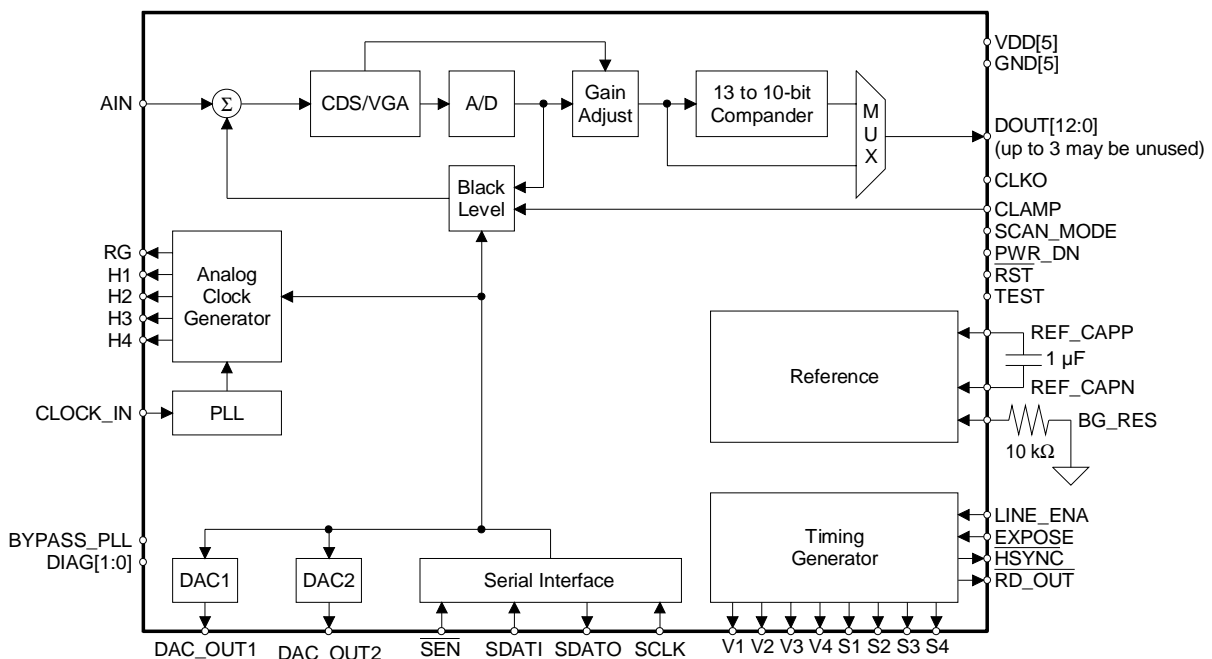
VDD[5]
GND[5]
AIN
$\Sigma$
CDS/VGA
A/D
Gain Adjust
13 to 10-bit Compander
M U X
DOUT[12:0]
(up to 3 may be unused)
CLKO
Black Level
CLAMP
SCAN_MODE
$\overline{PWR\_DN}$
$\overline{RST}$
TEST
RG
H1
H2
H3
H4
Analog Clock Generator
REF_CAPP
1 µF
Reference
REF_CAPN
CLOCK_IN
PLL
BG_RES
10 kΩ
Timing Generator
LINE_ENA
$\overline{EXPOSE}$
$\overline{HSYNC}$
$\overline{RD\_OUT}$
BYPASS_PLL
DIAG[1:0]
DAC1
DAC2
Serial Interface
DAC_OUT1
DAC_OUT2
$\overline{SEN}$
SDATI
SDATO
SCLK
V1 V2 V3 V4 S1 S2 S3 S4